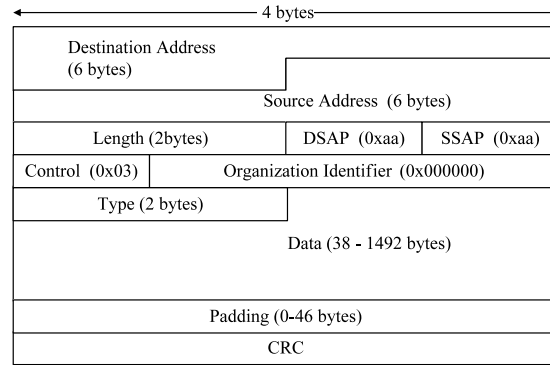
4 bytes

Destination Address (6 bytes)

Source Address (6 bytes)

| Length (2bytes) | DSAP (0xaa) | SSAP (0xaa) |
|---|---|---|

| Control (0x03) | Organization Identifier (0x000000) |
|---|---|

Type (2 bytes)

Data (38 - 1492 bytes)

Padding (0-46 bytes)

CRC